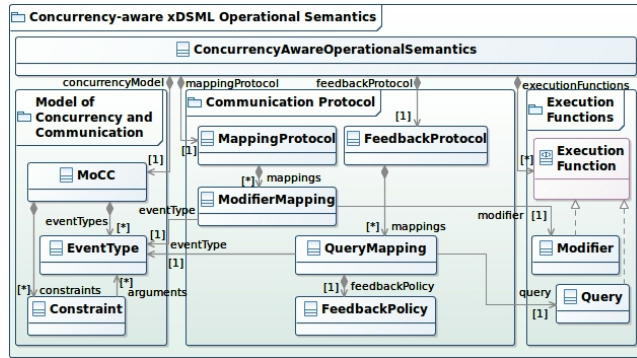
Concurrency-aware xDSML Operational Semantics

ConcurrencyAwareOperationalSemantics

concurrencyModel
mappingProtocol
feedbackProtocol
executionFunctions

Model of Concurrency and Communication

Communication Protocol

Execution Functions

[1]
[1]
[1]
[*]

MappingProtocol
FeedbackProtocol
Execution Function

MoCC

[*] mappings
ModifierMapping
eventType
modifier [1]

eventTypes [*]
[*] mappings

EventType
[1] eventType
[1]
QueryMapping
Modifier

[*] constraints
[*] arguments
[1] feedbackPolicy
query

Constraint
FeedbackPolicy
Query
[1]